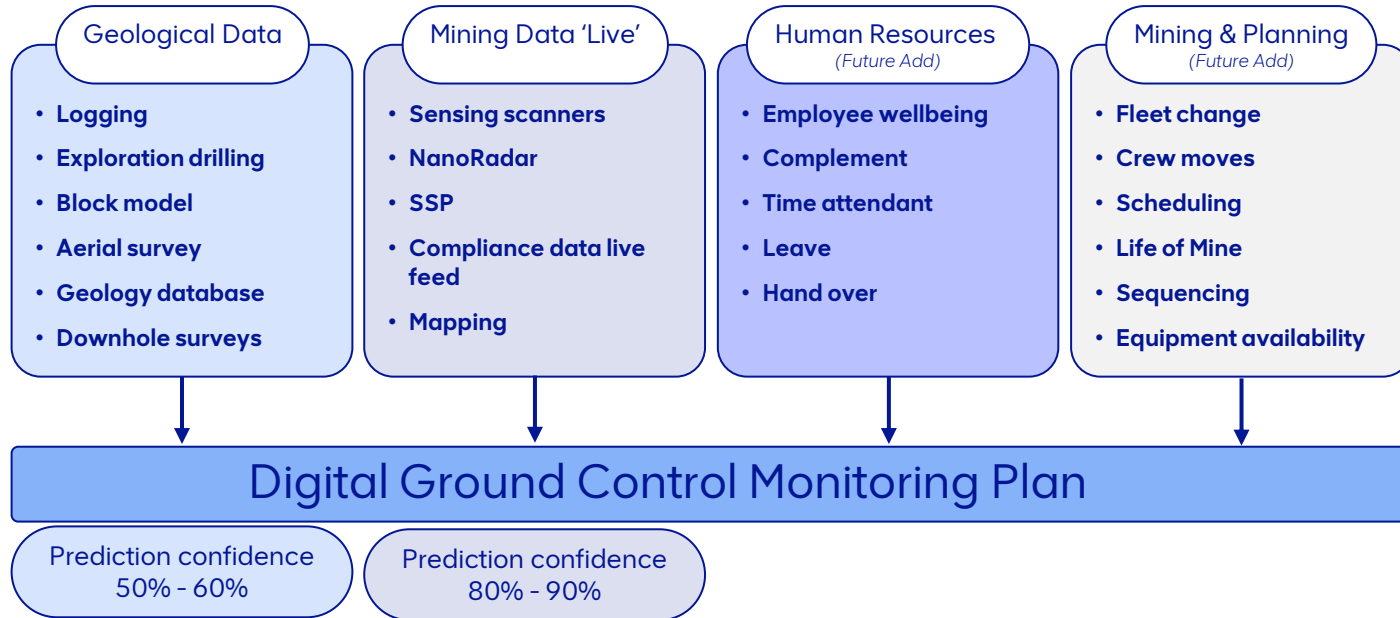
Geological Data

- Logging
- Exploration drilling
- Block model
- Aerial survey
- Geology database
- Downhole surveys

Mining Data 'Live'

- Sensing scanners
- NanoRadar
- SSP
- Compliance data live feed
- Mapping

Human Resources
(Future Add)

- Employee wellbeing
- Complement
- Time attendant
- Leave
- Hand over

Mining & Planning
(Future Add)

- Fleet change
- Crew moves
- Scheduling
- Life of Mine
- Sequencing
- Equipment availability

Digital Ground Control Monitoring Plan

Prediction confidence 50% - 60%

Prediction confidence 80% - 90%